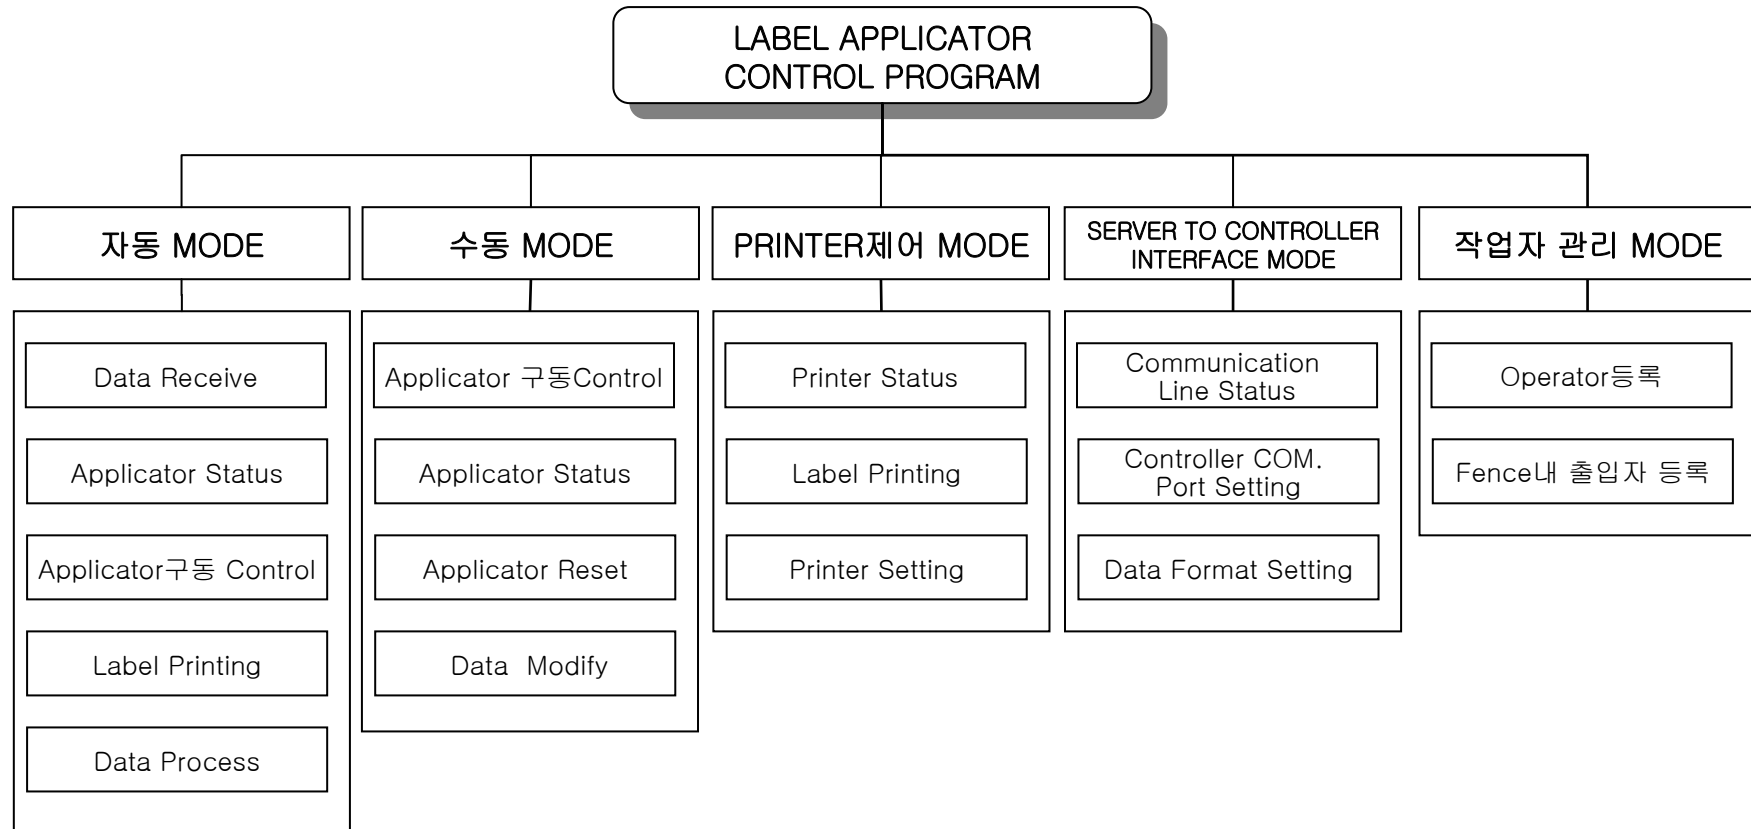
LABEL APPLICATOR CONTROL PROGRAM

자동 MODE

Data Receive

Applicator Status

Applicator구동 Control

Label Printing

Data Process

수동 MODE

Applicator 구동Control

Applicator Status

Applicator Reset

Data Modify

PRINTER제어 MODE

Printer Status

Label Printing

Printer Setting

SERVER TO CONTROLLER INTERFACE MODE

Communication Line Status

Controller COM. Port Setting

Data Format Setting

작업자 관리 MODE

Operator등록

Fence내 출입자 등록